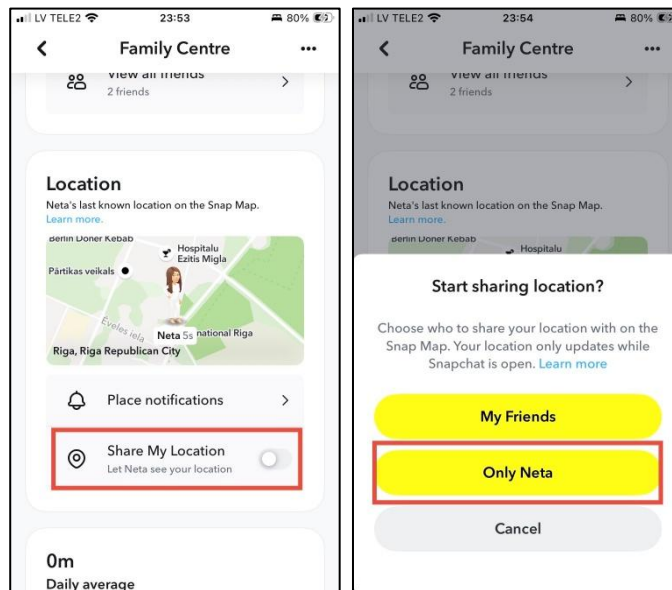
LV TELE2 23:53 80%

Family Centre

View all friends
2 friends

Location
Neta's last known location on the Snap Map.
Learn more.

Berlin Doner Kebab
Hospitalu
Ezitis Migla
Pārtikas veikals
Ēveles iela
Neta 5s
national Riga
Riga, Riga Republican City

Place notifications

Share My Location
Let Neta see your location

0m
Daily average

LV TELE2 23:54 80%

Family Centre

View all friends
2 friends

Location
Neta's last known location on the Snap Map.
Learn more.

Berlin Doner Kebab
Hospitalu

Start sharing location?

Choose who to share your location with on the Snap Map. Your location only updates while Snapchat is open. Learn more

My Friends

Only Neta

Cancel